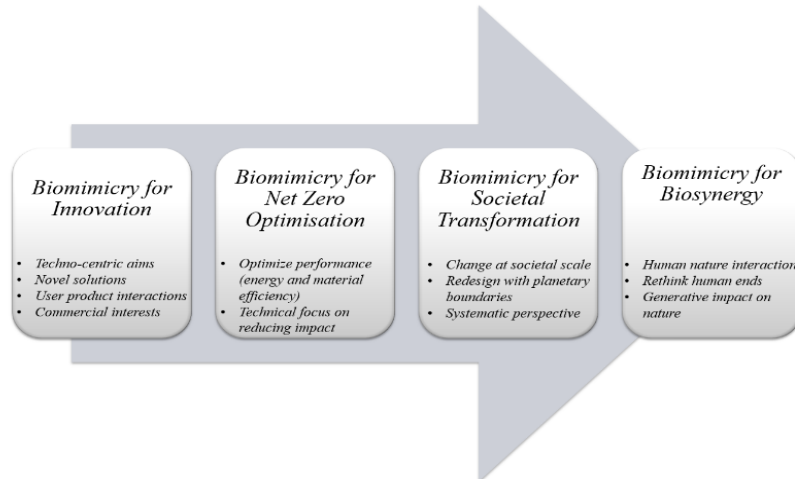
Biomimicry for Innovation

- Techno-centric aims
- Novel solutions
- User product interactions
- Commercial interests

Biomimicry for Net Zero Optimisation

- Optimize performance (energy and material efficiency)
- Technical focus on reducing impact

Biomimicry for Societal Transformation

- Change at societal scale
- Redesign with planetary boundaries
- Systematic perspective

Biomimicry for Biosynergy

- Human nature interaction
- Rethink human ends
- Generative impact on nature